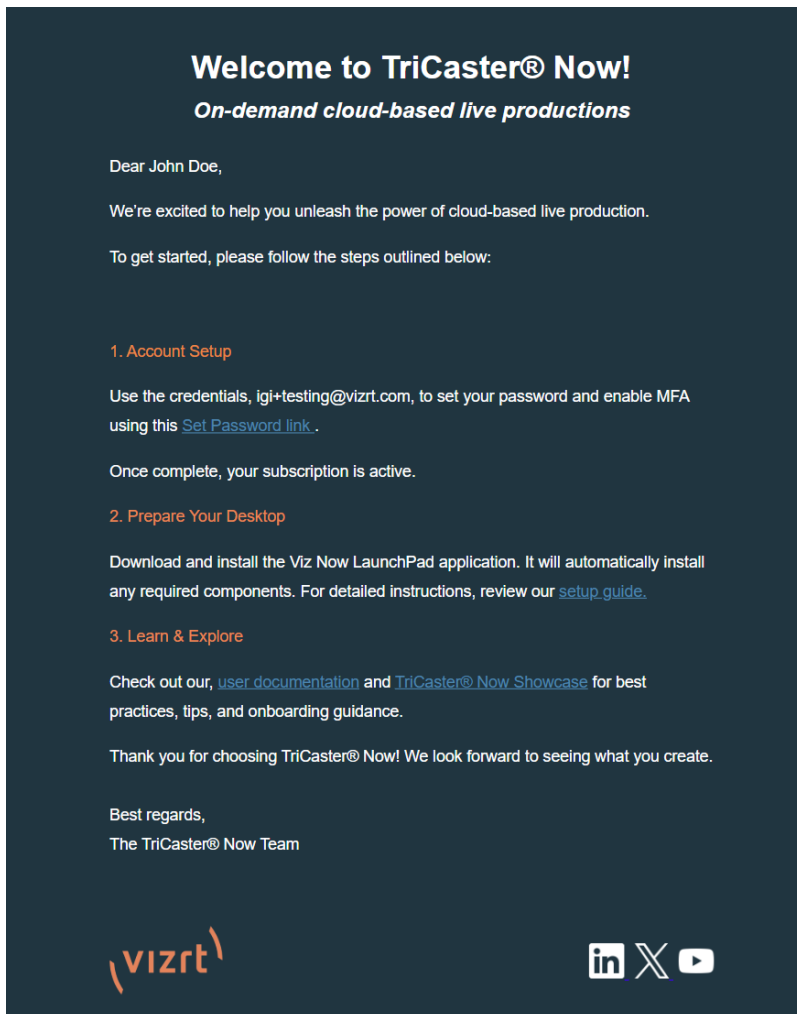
Welcome to TriCaster® Now!

On-demand cloud-based live productions

Dear John Doe,

We're excited to help you unleash the power of cloud-based live production.

To get started, please follow the steps outlined below:

1. Account Setup

Use the credentials, igi+testing@vizrt.com, to set your password and enable MFA using this Set Password link .

Once complete, your subscription is active.

2. Prepare Your Desktop

Download and install the Viz Now LaunchPad application. It will automatically install any required components. For detailed instructions, review our setup guide.

3. Learn & Explore

Check out our, user documentation and TriCaster® Now Showcase for best practices, tips, and onboarding guidance.

Thank you for choosing TriCaster® Now! We look forward to seeing what you create.

Best regards,
The TriCaster® Now Team

vizrt